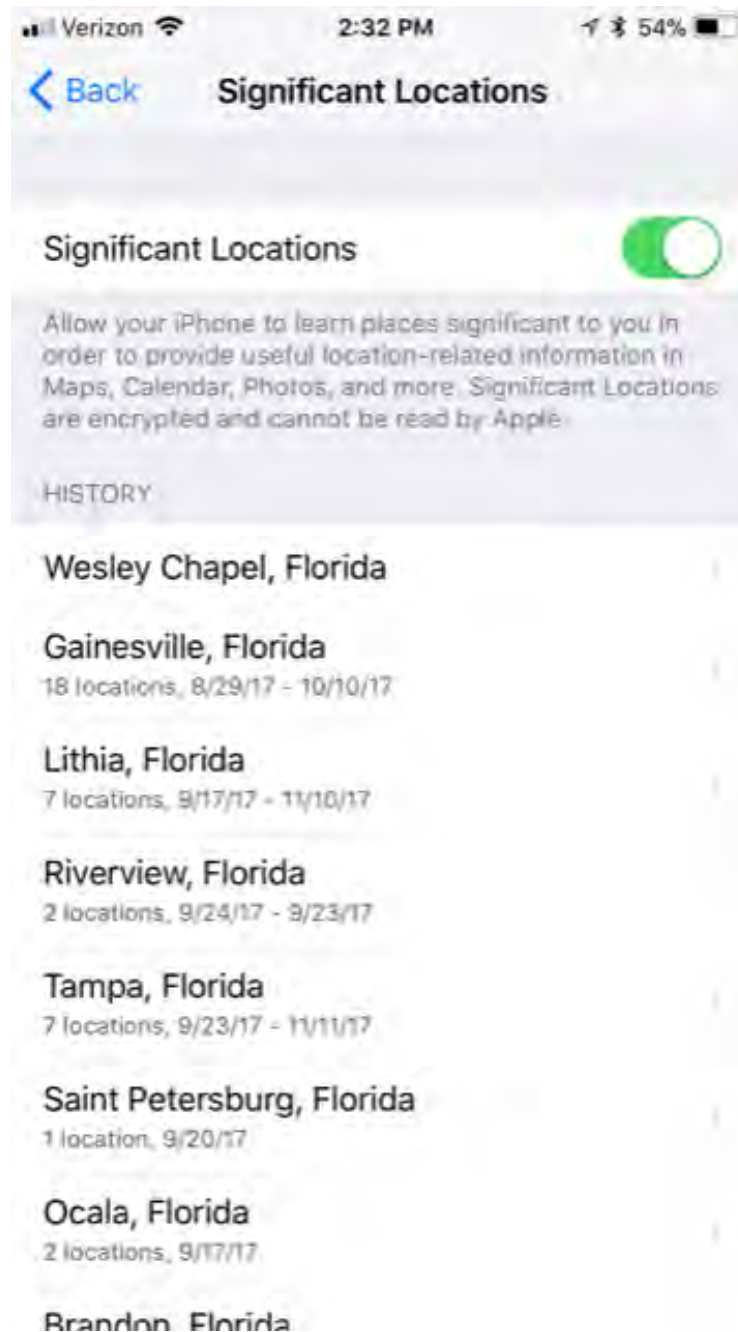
Verizon 2:32 PM 54%

< Back Significant Locations

Significant Locations

Allow your iPhone to learn places significant to you in order to provide useful location-related information in Maps, Calendar, Photos, and more. Significant Locations are encrypted and cannot be read by Apple.

HISTORY

Wesley Chapel, Florida

Gainesville, Florida
18 locations, 8/29/17 - 10/10/17

Lithia, Florida
7 locations, 9/17/17 - 11/10/17

Riverview, Florida
2 locations, 9/24/17 - 9/23/17

Tampa, Florida
7 locations, 9/23/17 - 11/11/17

Saint Petersburg, Florida
1 location, 9/20/17

Ocala, Florida
2 locations, 9/17/17

Brandon, Florida